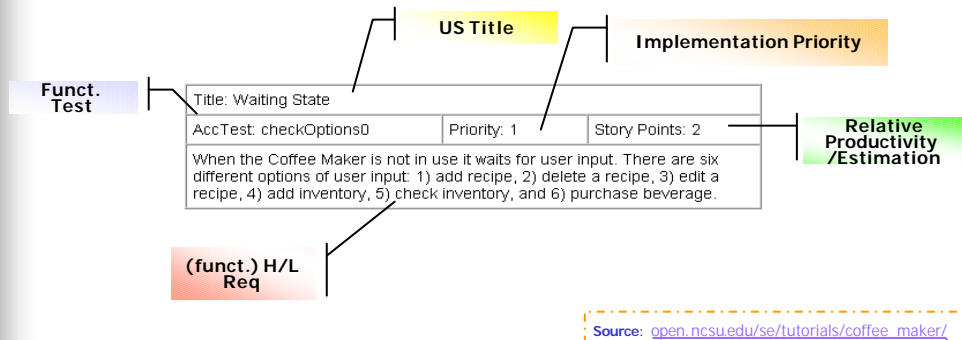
US Title

Implementation Priority

Funct. Test

Title: Waiting State

| AccTest: checkOptions0 | Priority: 1 | Story Points: 2 |
|---|---|---|

Relative Productivity /Estimation

When the Coffee Maker is not in use it waits for user input. There are six different options of user input: 1) add recipe, 2) delete a recipe, 3) edit a recipe, 4) add inventory, 5) check inventory, and 6) purchase beverage.

(funct.) H/L Req

Source: open.ncsu.edu/se/tutorials/coffee_maker/